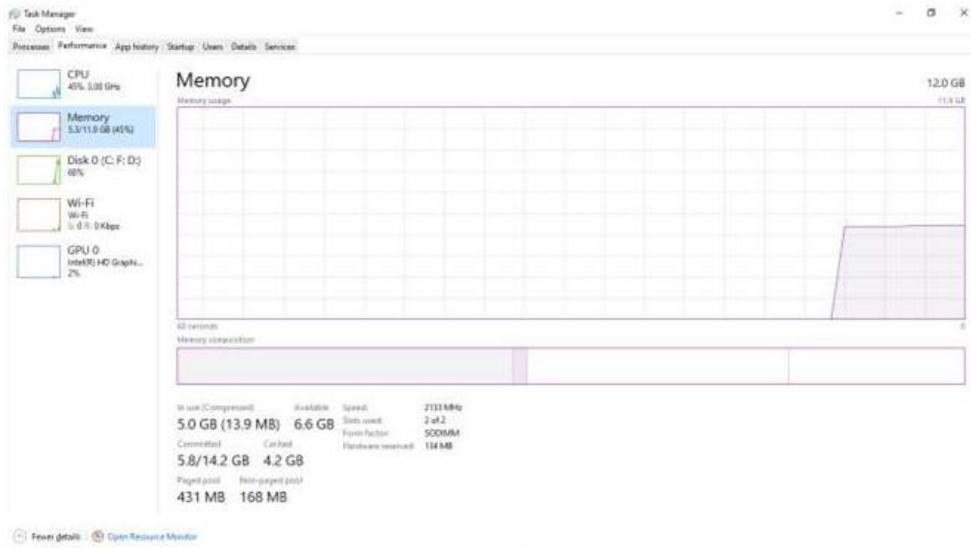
Task Manager
File Options View
Processes Performance App history Startup Users Details Services

CPU
45% 3.00 GHz

Memory
5.3/11.9 GB (45%)

Disk 0 (C: F: D:)
68%

Wi-Fi
Wi-Fi
S: 0 R: 0 Kbps

GPU 0
Intel(R) HD Graphi...
2%

Memory
12.0 GB
Memory usage
11.9 GB

60 seconds
0
Memory composition

In use (Compressed)
5.0 GB (13.9 MB)
Available
6.6 GB
Speed:
2133 MHz
Slots used:
2 of 2
Form factor:
SODIMM
Hardware reserved:
134 MB
Committed
5.8/14.2 GB
Cached
4.2 GB
Paged pool
431 MB
Non-paged pool
168 MB

Fewer details | Open Resource Monitor